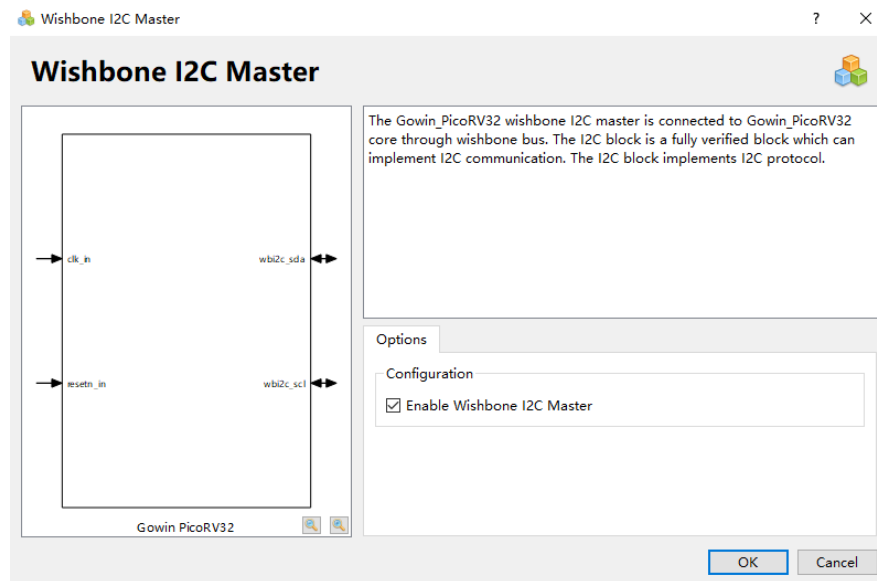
Wishbone I2C Master

?

Wishbone I2C Master

clk_in

resetn_in

wbi2c_sda

wbi2c_scl

Gowin PicoRV32

The Gowin_PicoRV32 wishbone I2C master is connected to Gowin_PicoRV32 core through wishbone bus. The I2C block is a fully verified block which can implement I2C communication. The I2C block implements I2C protocol.

Options

Configuration

☑ Enable Wishbone I2C Master

OK

Cancel